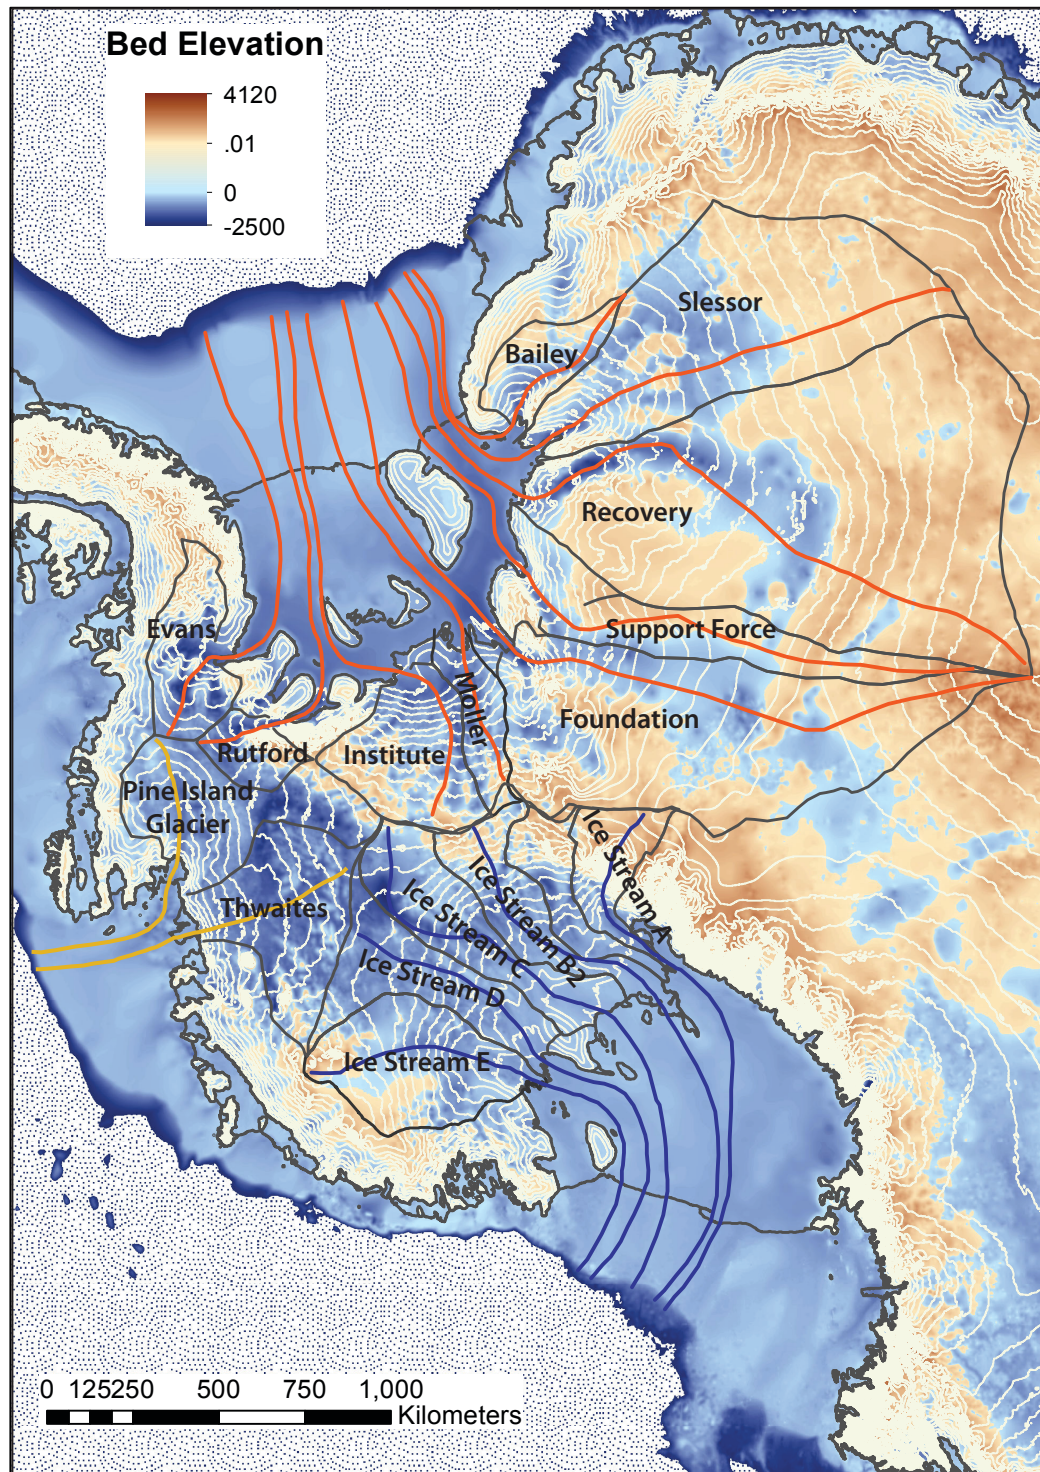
Bed Elevation

4120
.01
0
-2500

Slessor
Bailey
Recovery
Support Force
Foundation
Evans
Möller
Rutford
Institute
Pine Island Glacier
Ice Stream A
Ice Stream B2
Ice Stream C
Thwaites
Ice Stream D
Ice Stream E

0 125250 500 750 1,000
Kilometers